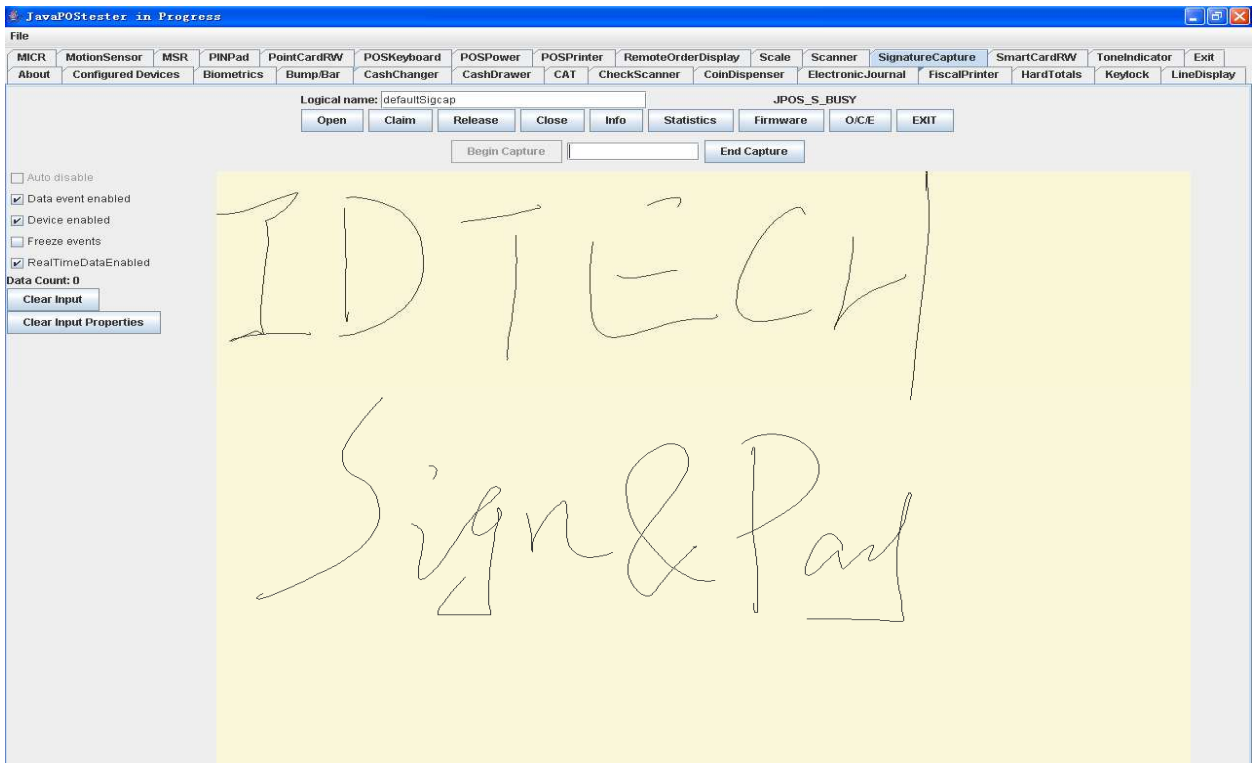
JavaPOStester in Progress

File

MICR | MotionSensor | MSR | PINPad | PointCardRW | POSKeyboard | POSPower | POSPrinter | RemoteOrderDisplay | Scale | Scanner | SignatureCapture | SmartCardRW | ToneIndicator | Exit

About | Configured Devices | Biometrics | Bump/Bar | CashChanger | CashDrawer | CAT | CheckScanner | CoinDispenser | ElectronicJournal | FiscalPrinter | HardTotals | Keylock | LineDisplay

Logical name: defaultSigcap

JPOS_S_BUSY

Open | Claim | Release | Close | Info | Statistics | Firmware | O/C/E | EXIT

Begin Capture | End Capture

Auto disable

Data event enabled

Device enabled

Freeze events

RealTimeDataEnabled

Data Count: 0

Clear Input

Clear Input Properties

IDTECH

Sign&Pay